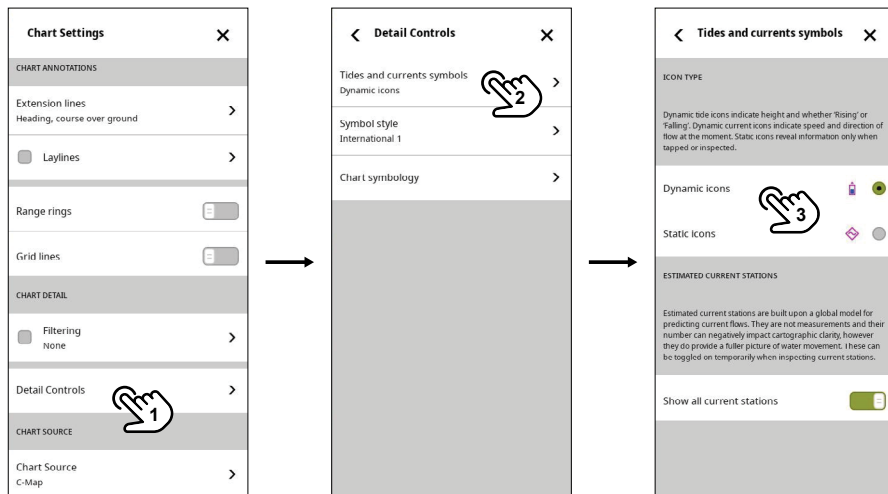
Chart Settings ✕

CHART ANNOTATIONS

Extension lines
Heading, course over ground

Laylines

Range rings

Grid lines

CHART DETAIL

Filtering
None

Detail Controls

1

CHART SOURCE

Chart Source
C-Map

Detail Controls ✕

Tides and currents symbols
Dynamic icons

2

Symbol style
International 1

Chart symbology

Tides and currents symbols ✕

ICON TYPE

Dynamic tide icons indicate height and whether 'Rising' or 'Falling'. Dynamic current icons indicate speed and direction of flow at the moment. Static icons reveal information only when tapped or inspected.

Dynamic icons

3

Static Icons

ESTIMATED CURRENT STATIONS

Estimated current stations are built upon a global model for predicting current flows. They are not measurements and their number can negatively impact cartographic clarity, however they do provide a fuller picture of water movement. These can be toggled on temporarily when inspecting current stations.

Show all current stations